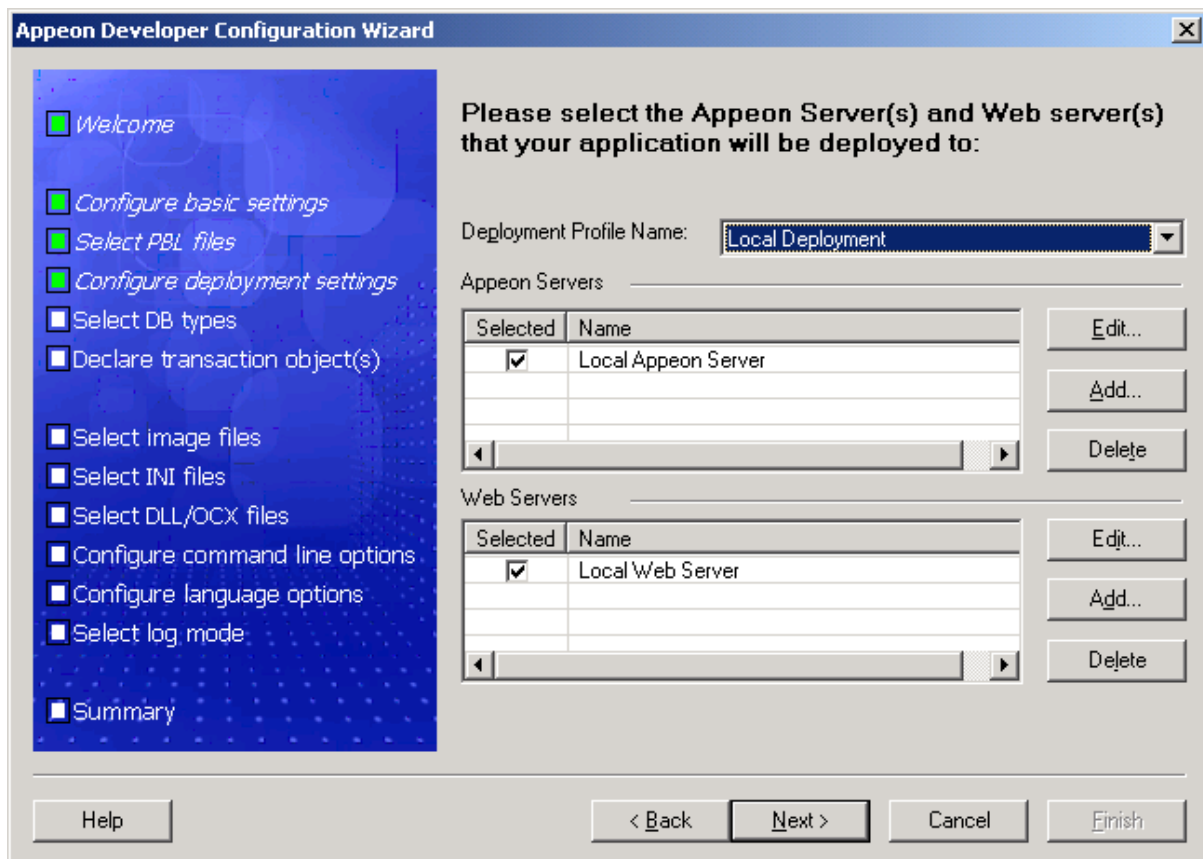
Appeon Developer Configuration Wizard

Welcome

Configure basic settings

Select PBL files

Configure deployment settings

Select DB types

Declare transaction object(s)

Select image files

Select INI files

Select DLL/OCX files

Configure command line options

Configure language options

Select log mode

Summary

Please select the Appeon Server(s) and Web server(s) that your application will be deployed to:

Deployment Profile Name: Local Deployment

Appeon Servers

| Selected | Name |
|---|---|
| ☑ | Local Appeon Server |

Edit...

Add...

Delete

Web Servers

| Selected | Name |
|---|---|
| ☑ | Local Web Server |

Edit...

Add...

Delete

Help

< Back

Next >

Cancel

Finish